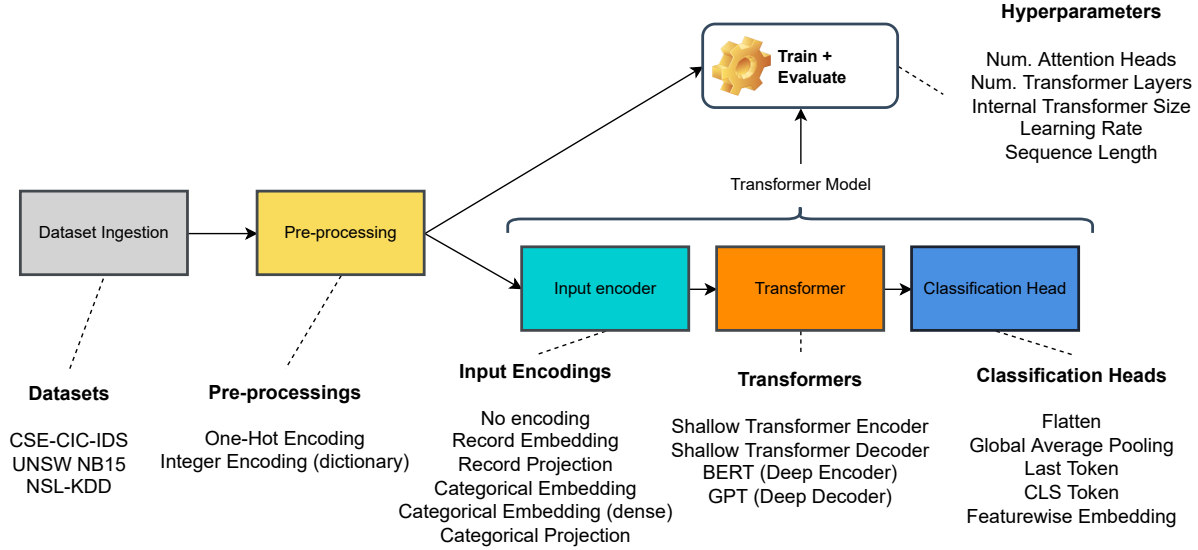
Hyperparameters

Num. Attention Heads
Num. Transformer Layers
Internal Transformer Size
Learning Rate
Sequence Length

Train + Evaluate

Transformer Model

Dataset Ingestion

Pre-processing

Input encoder

Transformer

Classification Head

Datasets

CSE-CIC-IDS
UNSW NB15
NSL-KDD

Pre-processings

One-Hot Encoding
Integer Encoding (dictionary)

Input Encodings

No encoding
Record Embedding
Record Projection
Categorical Embedding
Categorical Embedding (dense)
Categorical Projection

Transformers

Shallow Transformer Encoder
Shallow Transformer Decoder
BERT (Deep Encoder)
GPT (Deep Decoder)

Classification Heads

Flatten
Global Average Pooling
Last Token
CLS Token
Featurewise Embedding